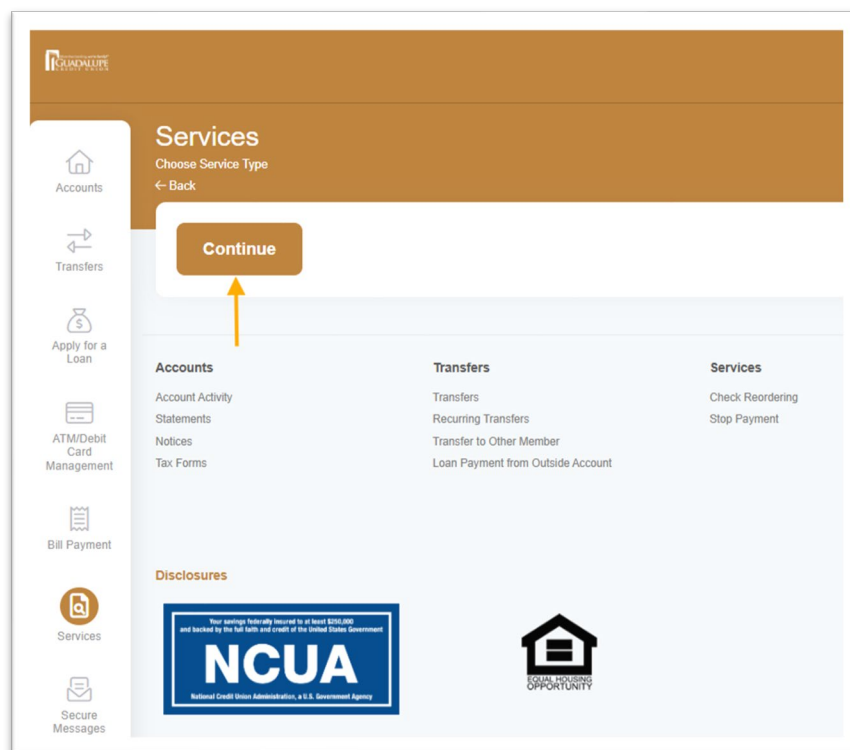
GUADALUPE CREDIT UNION

Accounts

Transfers

Apply for a Loan

ATM/Debit Card Management

Bill Payment

Services

Secure Messages

Services
Choose Service Type
← Back

Continue

Accounts
Account Activity
Statements
Notices
Tax Forms

Transfers
Transfers
Recurring Transfers
Transfer to Other Member
Loan Payment from Outside Account

Services
Check Reordering
Stop Payment

Disclosures

Your savings federally insured to at least $250,000 and backed by the full faith and credit of the United States Government
NCUA
National Credit Union Administration, a U.S. Government Agency

EQUAL HOUSING OPPORTUNITY